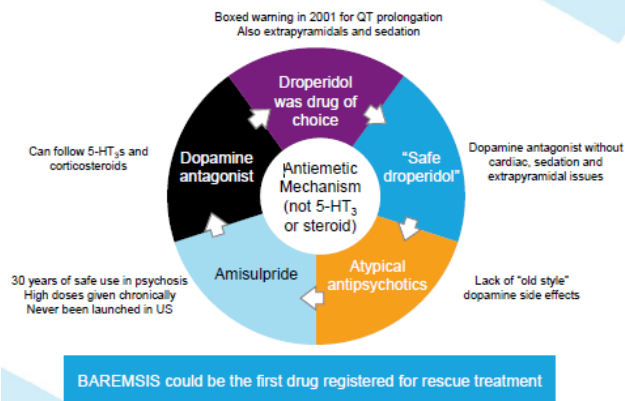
Boxed warning in 2001 for QT prolongation
Also extrapyramidals and sedation

Droperidol was drug of choice

"Safe droperidol"

Dopamine antagonist without cardiac, sedation and extrapyramidal issues

Atypical antipsychotics

Lack of "old style" dopamine side effects

Amisulpride

30 years of safe use in psychosis
High doses given chronically
Never been launched in US

Dopamine antagonist

Can follow 5-HT$_3$s and corticosteroids

Antiemetic Mechanism (not 5-HT$_3$ or steroid)

BAREMSIS could be the first drug registered for rescue treatment